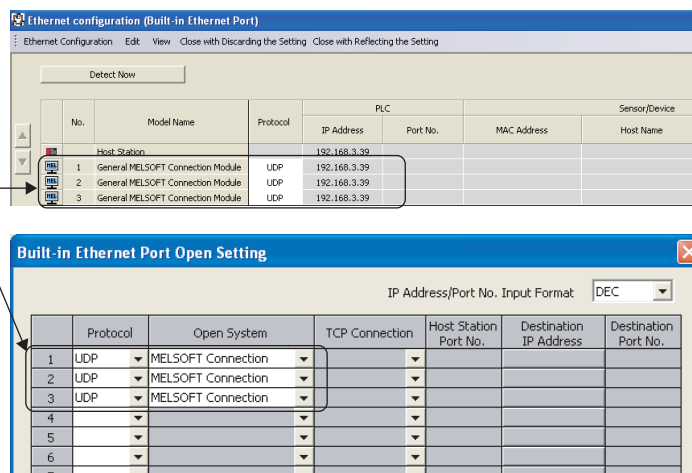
Ethernet configuration (Built-in Ethernet Port)

Ethernet Configuration Edit View Close with Discarding the Setting Close with Reflecting the Setting

Detect Now

| No. | Model Name | Protocol | PLC IP Address | PLC Port No. | Sensor/Device MAC Address | Sensor/Device Host Name |
|---|---|---|---|---|---|---|
| | Host Station | | 192.168.3.39 | | | |
| 1 | General MELSOFT Connection Module | UDP | 192.168.3.39 | | | |
| 2 | General MELSOFT Connection Module | UDP | 192.168.3.39 | | | |
| 3 | General MELSOFT Connection Module | UDP | 192.168.3.39 | | | |

Built-in Ethernet Port Open Setting

IP Address/Port No. Input Format DEC

| | Protocol | Open System | TCP Connection | Host Station Port No. | Destination IP Address | Destination Port No. |
|---|---|---|---|---|---|---|
| 1 | UDP | MELSOFT Connection | | | | |
| 2 | UDP | MELSOFT Connection | | | | |
| 3 | UDP | MELSOFT Connection | | | | |
| 4 | | | | | | |
| 5 | | | | | | |
| 6 | | | | | | |